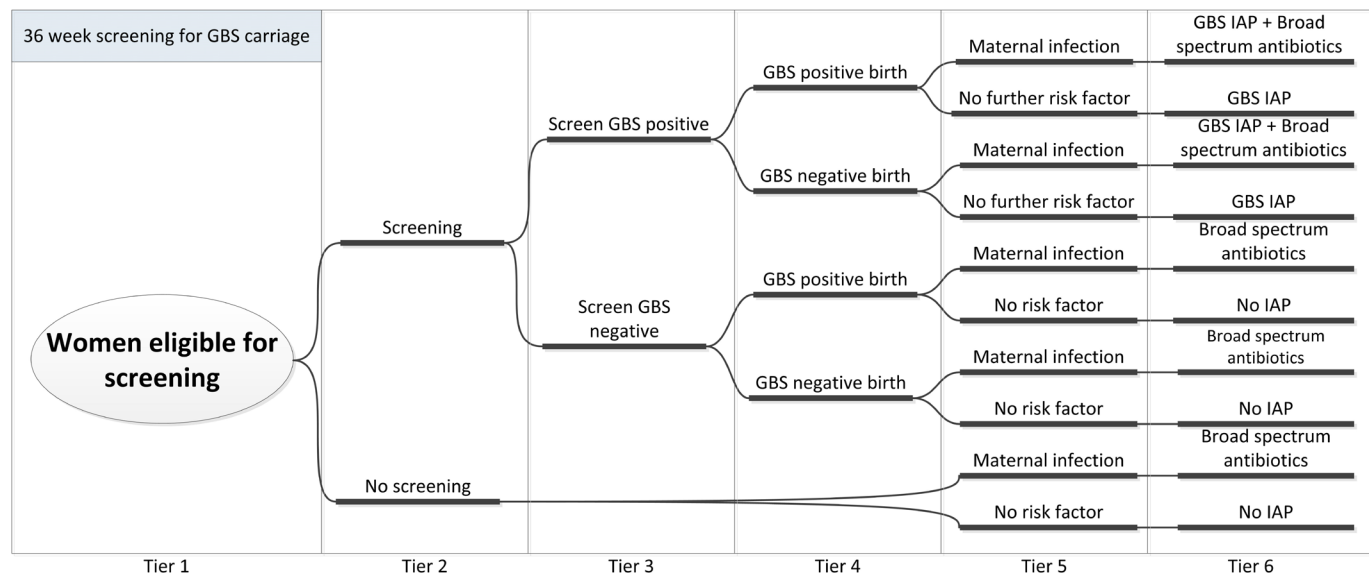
36 week screening for GBS carriage

Women eligible for screening

Screening

No screening

Screen GBS positive

Screen GBS negative

GBS positive birth

GBS negative birth

GBS positive birth

GBS negative birth

Maternal infection

No further risk factor

Maternal infection

No further risk factor

Maternal infection

No risk factor

Maternal infection

No risk factor

Maternal infection

No risk factor

GBS IAP + Broad spectrum antibiotics

GBS IAP

GBS IAP + Broad spectrum antibiotics

GBS IAP

Broad spectrum antibiotics

No IAP

Broad spectrum antibiotics

No IAP

Broad spectrum antibiotics

No IAP

Tier 1

Tier 2

Tier 3

Tier 4

Tier 5

Tier 6